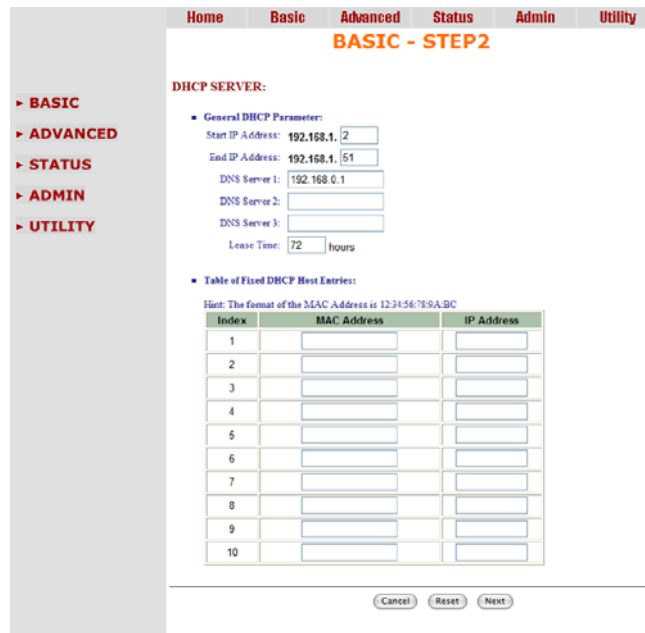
Home Basic Advanced Status Admin Utility

BASIC - STEP2

▸ BASIC
▸ ADVANCED
▸ STATUS
▸ ADMIN
▸ UTILITY

DHCP SERVER:

▪ General DHCP Parameter:

Start IP Address: 192.168.1. 2

End IP Address: 192.168.1. 51

DNS Server 1: 192.168.0.1

DNS Server 2:

DNS Server 3:

Lease Time: 72 hours

▪ Table of Fixed DHCP Host Entries:

Hint: The format of the MAC Address is 12:34:56:78:9A:BC

| Index | MAC Address | IP Address |
|---|---|---|
| 1 | | |
| 2 | | |
| 3 | | |
| 4 | | |
| 5 | | |
| 6 | | |
| 7 | | |
| 8 | | |
| 9 | | |
| 10 | | |

Cancel Reset Next